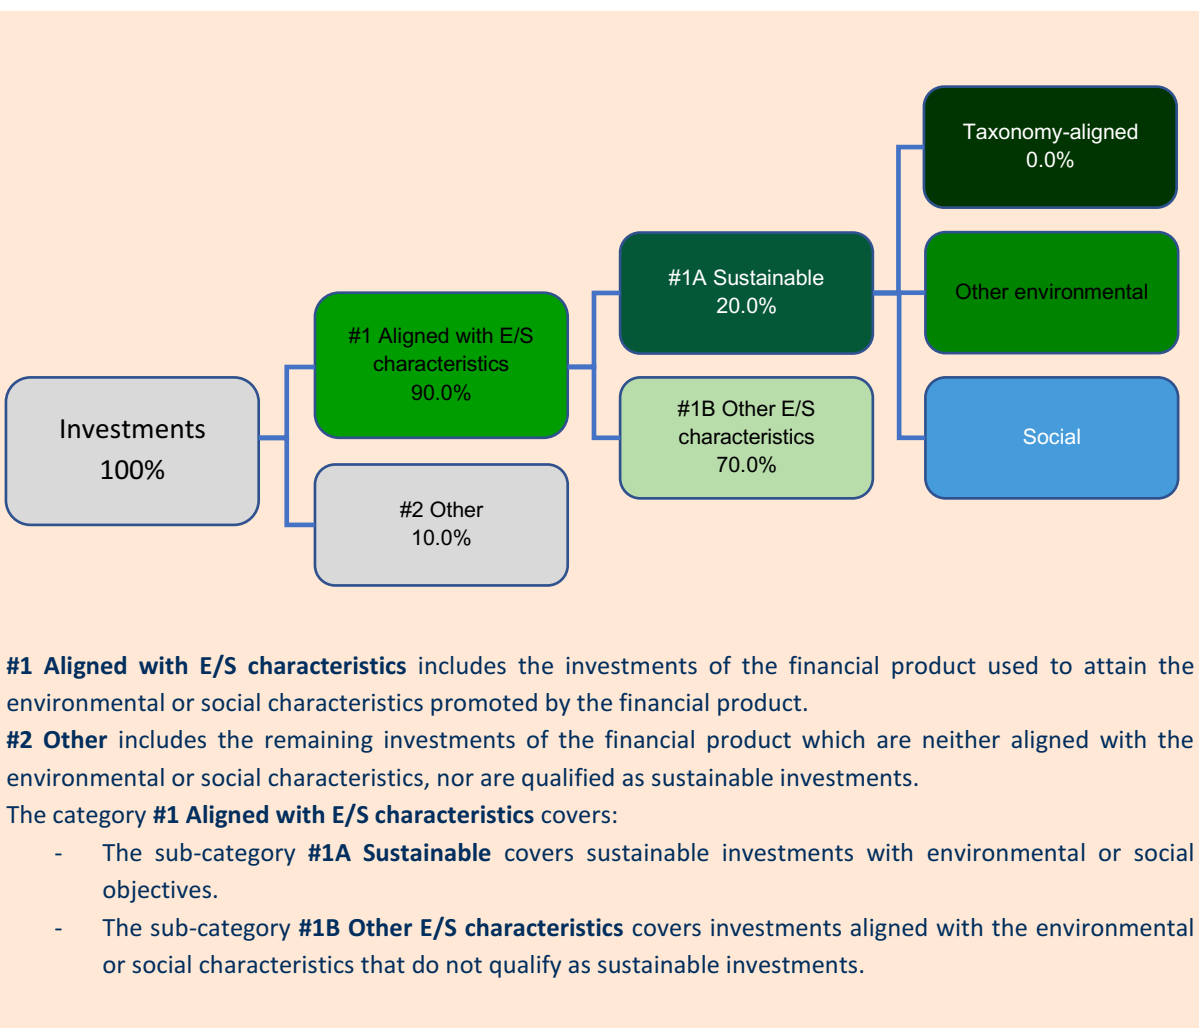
Taxonomy-aligned
0.0%

#1A Sustainable
20.0%

Other environmental

#1 Aligned with E/S characteristics
90.0%

#1B Other E/S characteristics
70.0%

Social

Investments
100%

#2 Other
10.0%

**#1 Aligned with E/S characteristics** includes the investments of the financial product used to attain the environmental or social characteristics promoted by the financial product.
**#2 Other** includes the remaining investments of the financial product which are neither aligned with the environmental or social characteristics, nor are qualified as sustainable investments.
The category **#1 Aligned with E/S characteristics** covers:
- The sub-category **#1A Sustainable** covers sustainable investments with environmental or social objectives.
- The sub-category **#1B Other E/S characteristics** covers investments aligned with the environmental or social characteristics that do not qualify as sustainable investments.